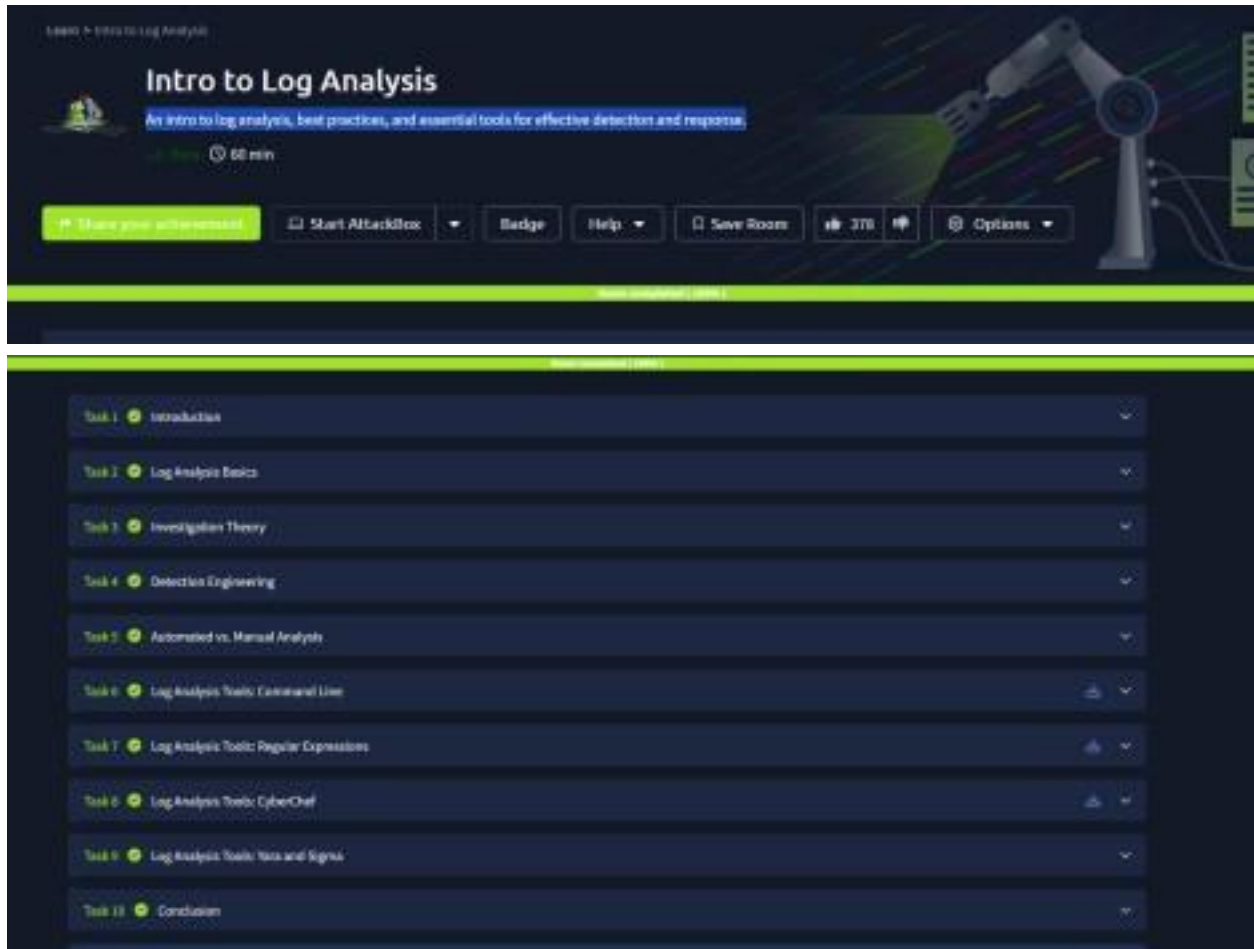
Learn > Intro to Log Analysis

Intro to Log Analysis

An intro to log analysis, best practices, and essential tools for effective detection and response.

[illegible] 60 min

Share your achievement

Start AttackBox

Badge

Help

Save Room

378

Options

Room completed ( 100% )

Room completed ( 100% )

Task 1 Introduction

Task 2 Log Analysis Basics

Task 3 Investigation Theory

Task 4 Detection Engineering

Task 5 Automated vs. Manual Analysis

Task 6 Log Analysis Tools: Command Line

Task 7 Log Analysis Tools: Regular Expressions

Task 8 Log Analysis Tools: CyberChef

Task 9 Log Analysis Tools: Yara and Sigma

Task 10 Conclusion